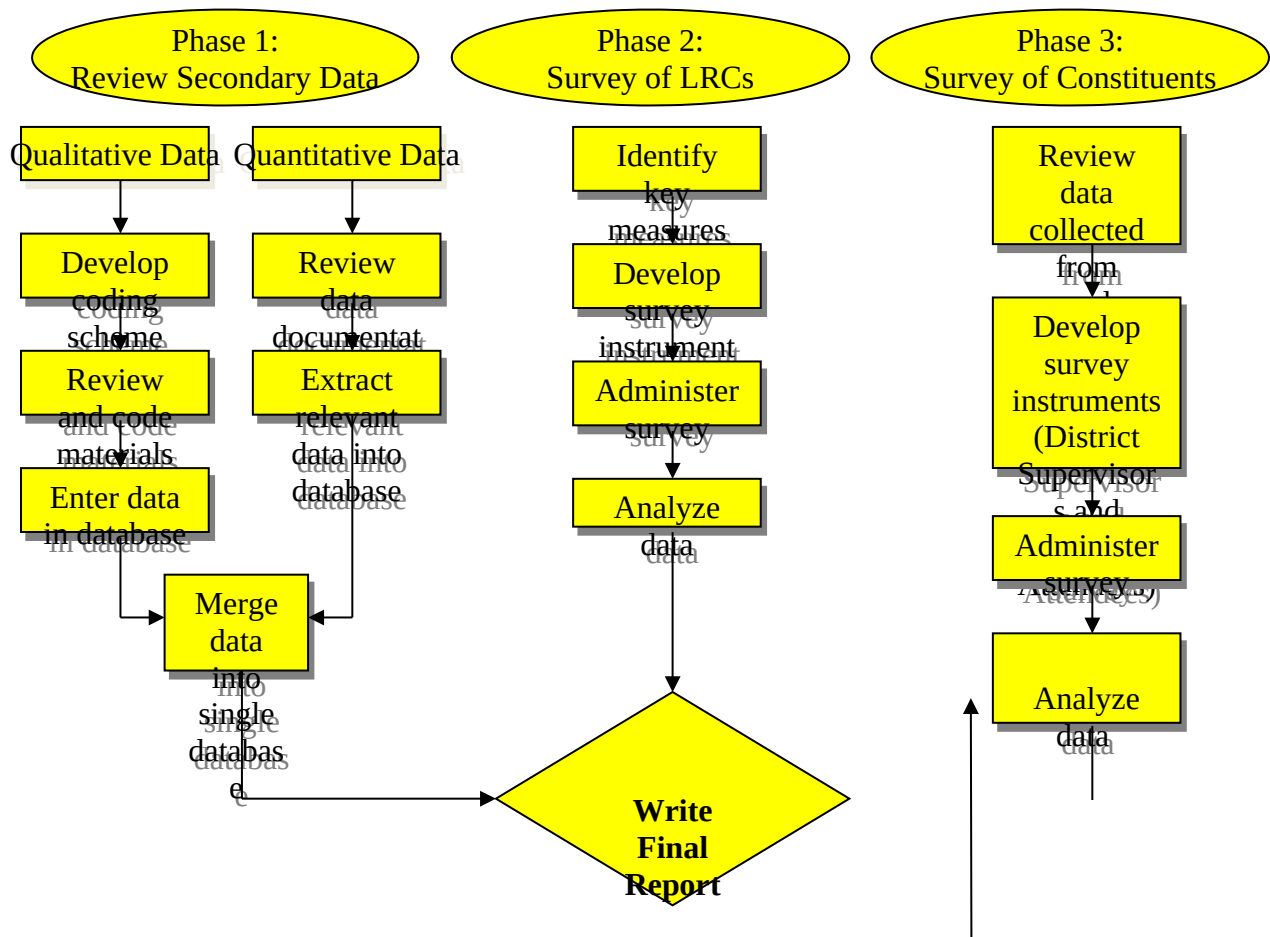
Phase 1:
Review Secondary Data

Phase 2:
Survey of LRCs

Phase 3:
Survey of Constituents

Qualitative Data

Quantitative Data

Develop coding scheme

Review data documentat

Review and code materials

Extract relevant data into database

Enter data in database

Merge data into single databas e

Identify key measures

Develop survey instrument

Administer survey

Analyze data

Review data collected from

Develop survey instruments (District Supervisor s and

Administer survey

Analyze data

Write Final Report